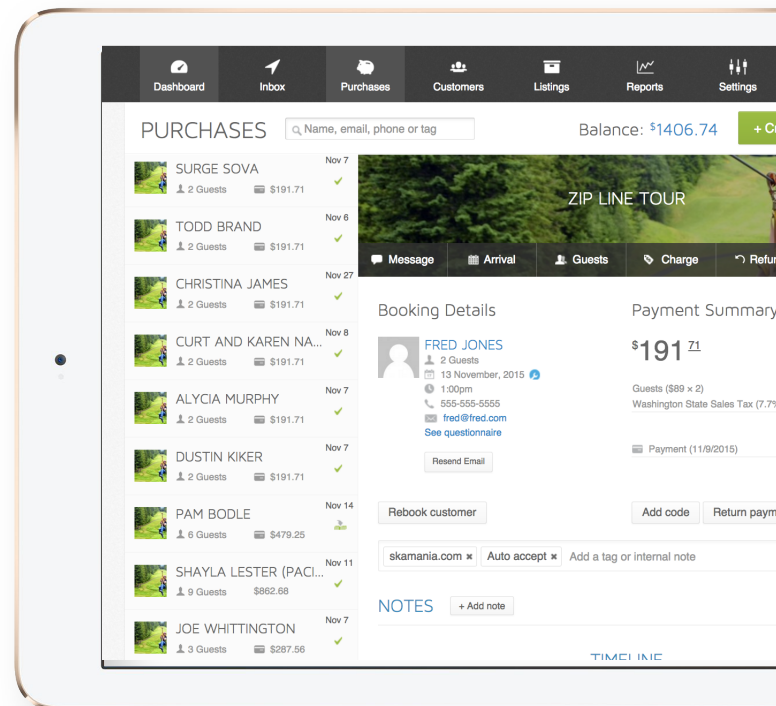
Dashboard Inbox Purchases Customers Listings Reports Settings

PURCHASES

Name, email, phone or tag

Balance: $1406.74

+ C

SURGE SOVA
Nov 7
2 Guests $191.71

TODD BRAND
Nov 6
2 Guests $191.71

CHRISTINA JAMES
Nov 27
2 Guests $191.71

CURT AND KAREN NA...
Nov 8
2 Guests $191.71

ALYCIA MURPHY
Nov 7
2 Guests $191.71

DUSTIN KIKER
Nov 7
2 Guests $191.71

PAM BODLE
Nov 14
6 Guests $479.25

SHAYLA LESTER (PACI...
Nov 11
9 Guests $862.68

JOE WHITTINGTON
Nov 7
3 Guests $287.56

ZIP LINE TOUR

Message Arrival Guests Charge Refu

Booking Details

FRED JONES
2 Guests
13 November, 2015
1:00pm
555-555-5555
fred@fred.com
See questionnaire

Resend Email

Rebook customer

Payment Summary

$191 71

Guests ($89 × 2)
Washington State Sales Tax (7.7

Payment (11/9/2015)

Add code

Return paym

skamania.com ✖ Auto accept ✖ Add a tag or internal note

NOTES

+ Add note

TIMELINE